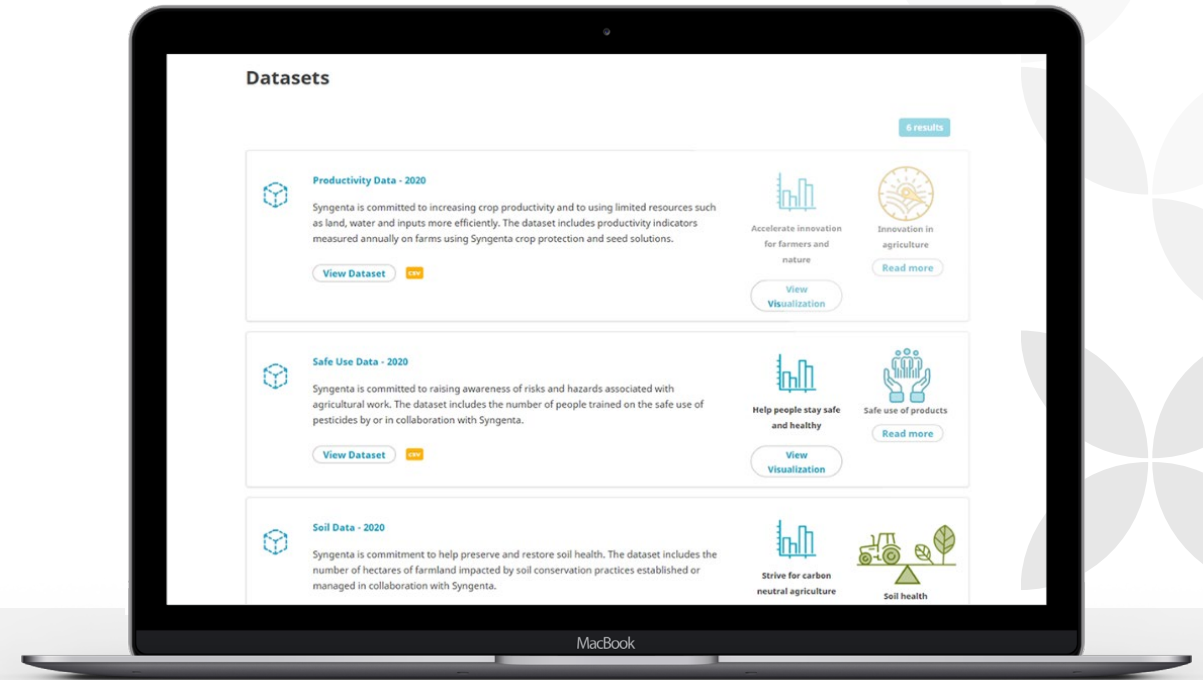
Datasets

6 results

Productivity Data - 2020

Syngenta is committed to increasing crop productivity and to using limited resources such as land, water and inputs more efficiently. The dataset includes productivity indicators measured annually on farms using Syngenta crop protection and seed solutions.

View Dataset csv

Accelerate innovation for farmers and nature

View Visualization

Innovation in agriculture

Read more

Safe Use Data - 2020

Syngenta is committed to raising awareness of risks and hazards associated with agricultural work. The dataset includes the number of people trained on the safe use of pesticides by or in collaboration with Syngenta.

View Dataset csv

Help people stay safe and healthy

View Visualization

Safe use of products

Read more

Soil Data - 2020

Syngenta is commitment to help preserve and restore soil health. The dataset includes the number of hectares of farmland impacted by soil conservation practices established or managed in collaboration with Syngenta.

Strive for carbon neutral agriculture

Soil health

MacBook